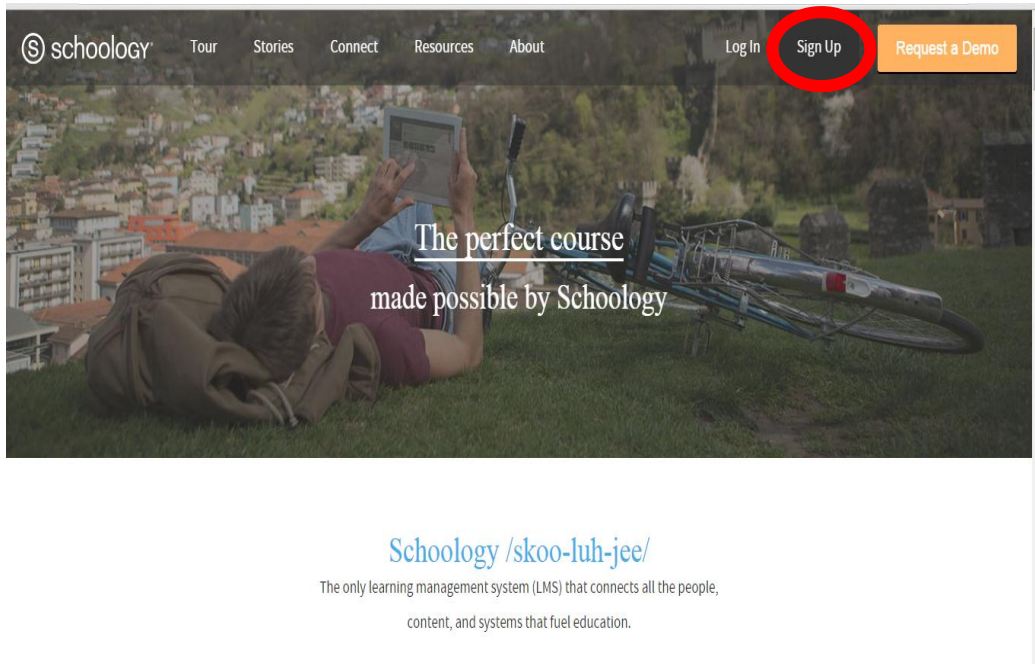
S schoology Tour Stories Connect Resources About Log In Sign Up Request a Demo

The perfect course
made possible by Schoology

Schoology /skoo-luh-jee/
The only learning management system (LMS) that connects all the people, content, and systems that fuel education.